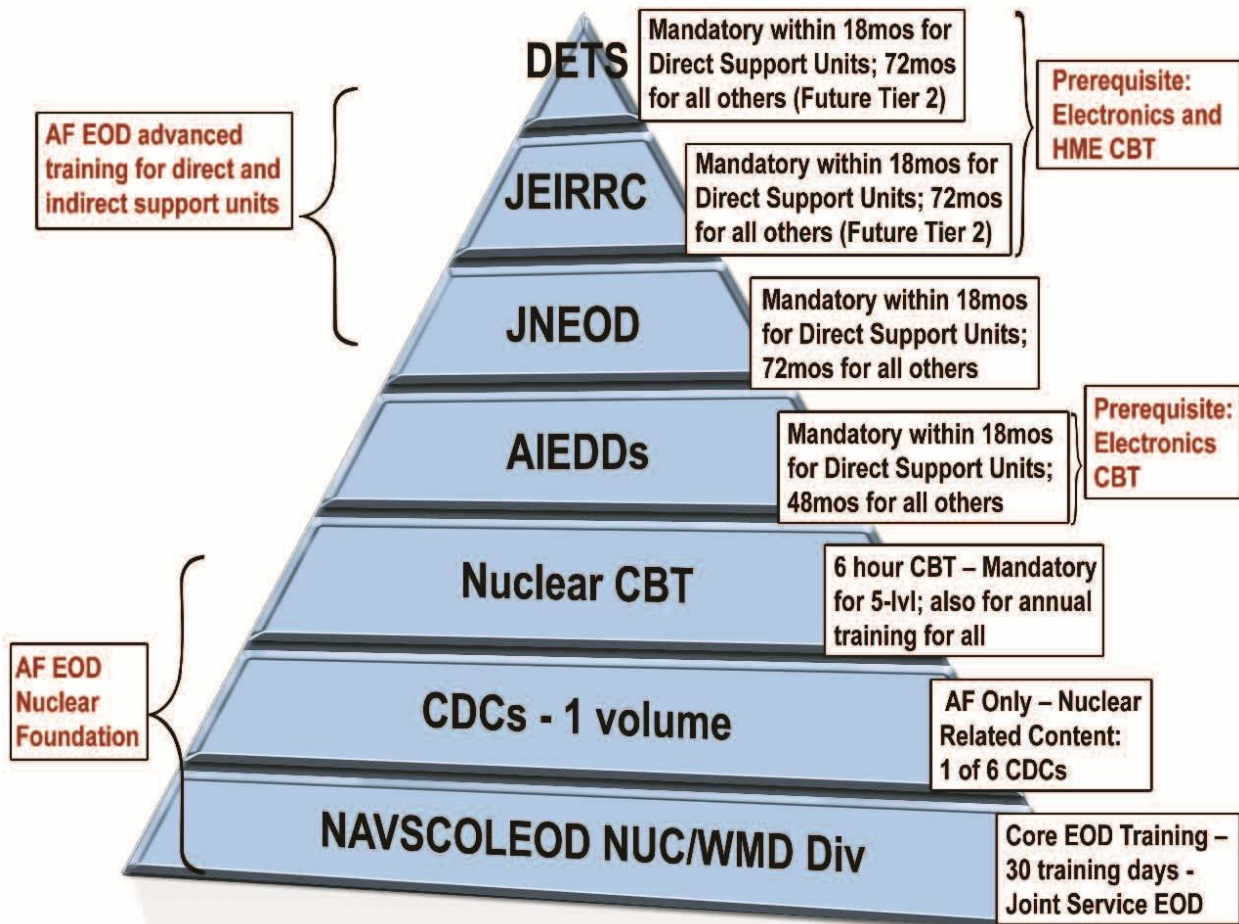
DETS

Mandatory within 18mos for Direct Support Units; 72mos for all others (Future Tier 2)

Prerequisite: Electronics and HME CBT

AF EOD advanced training for direct and indirect support units

JEIRRC

Mandatory within 18mos for Direct Support Units; 72mos for all others (Future Tier 2)

JNEOD

Mandatory within 18mos for Direct Support Units; 72mos for all others

AIEDDs

Mandatory within 18mos for Direct Support Units; 48mos for all others

Prerequisite: Electronics CBT

Nuclear CBT

6 hour CBT – Mandatory for 5-lvl; also for annual training for all

AF EOD Nuclear Foundation

CDCs - 1 volume

AF Only – Nuclear Related Content: 1 of 6 CDCs

NAVSCOLEOD NUC/WMD Div

Core EOD Training – 30 training days - Joint Service EOD